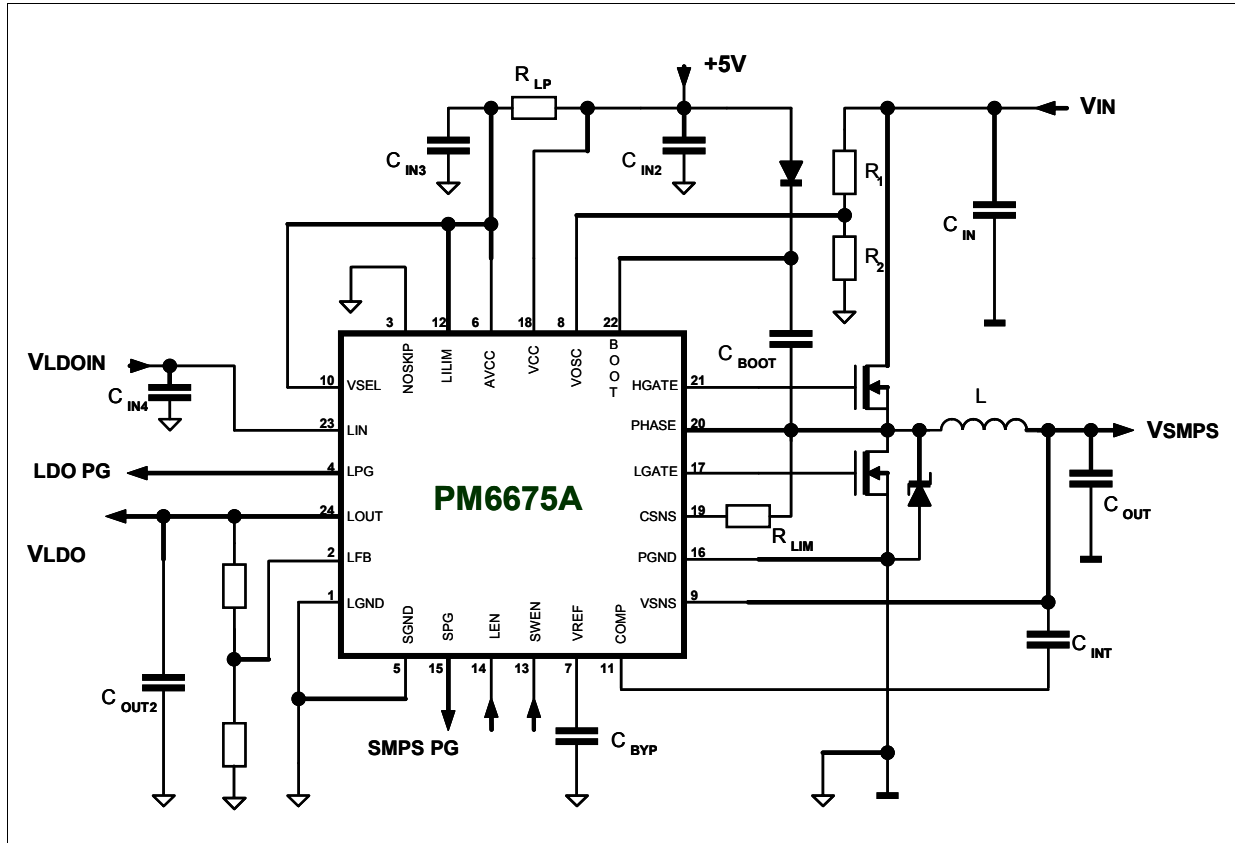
R LP
+5V
VIN
C IN3
C IN2
R1
R2
C IN
3 12 6 18 8 22
NOSKIP LILIM AVCC VCC VOSC BOOT
C BOOT
VLDOIN
10 VSEL
C IN4
HGATE 21
L
23 LIN
PHASE 20
VSMPS
LDO PG
4 LPG
LGATE 17
PM6675A
24 LOUT
CSNS 19
C OUT
VLDO
2 LFB
R LIM
PGND 16
1 LGND
VSNS 9
SGND SPG LEN SWEN VREF COMP
C INT
5 15 14 13 7 11
C OUT2
SMPS PG
C BYP